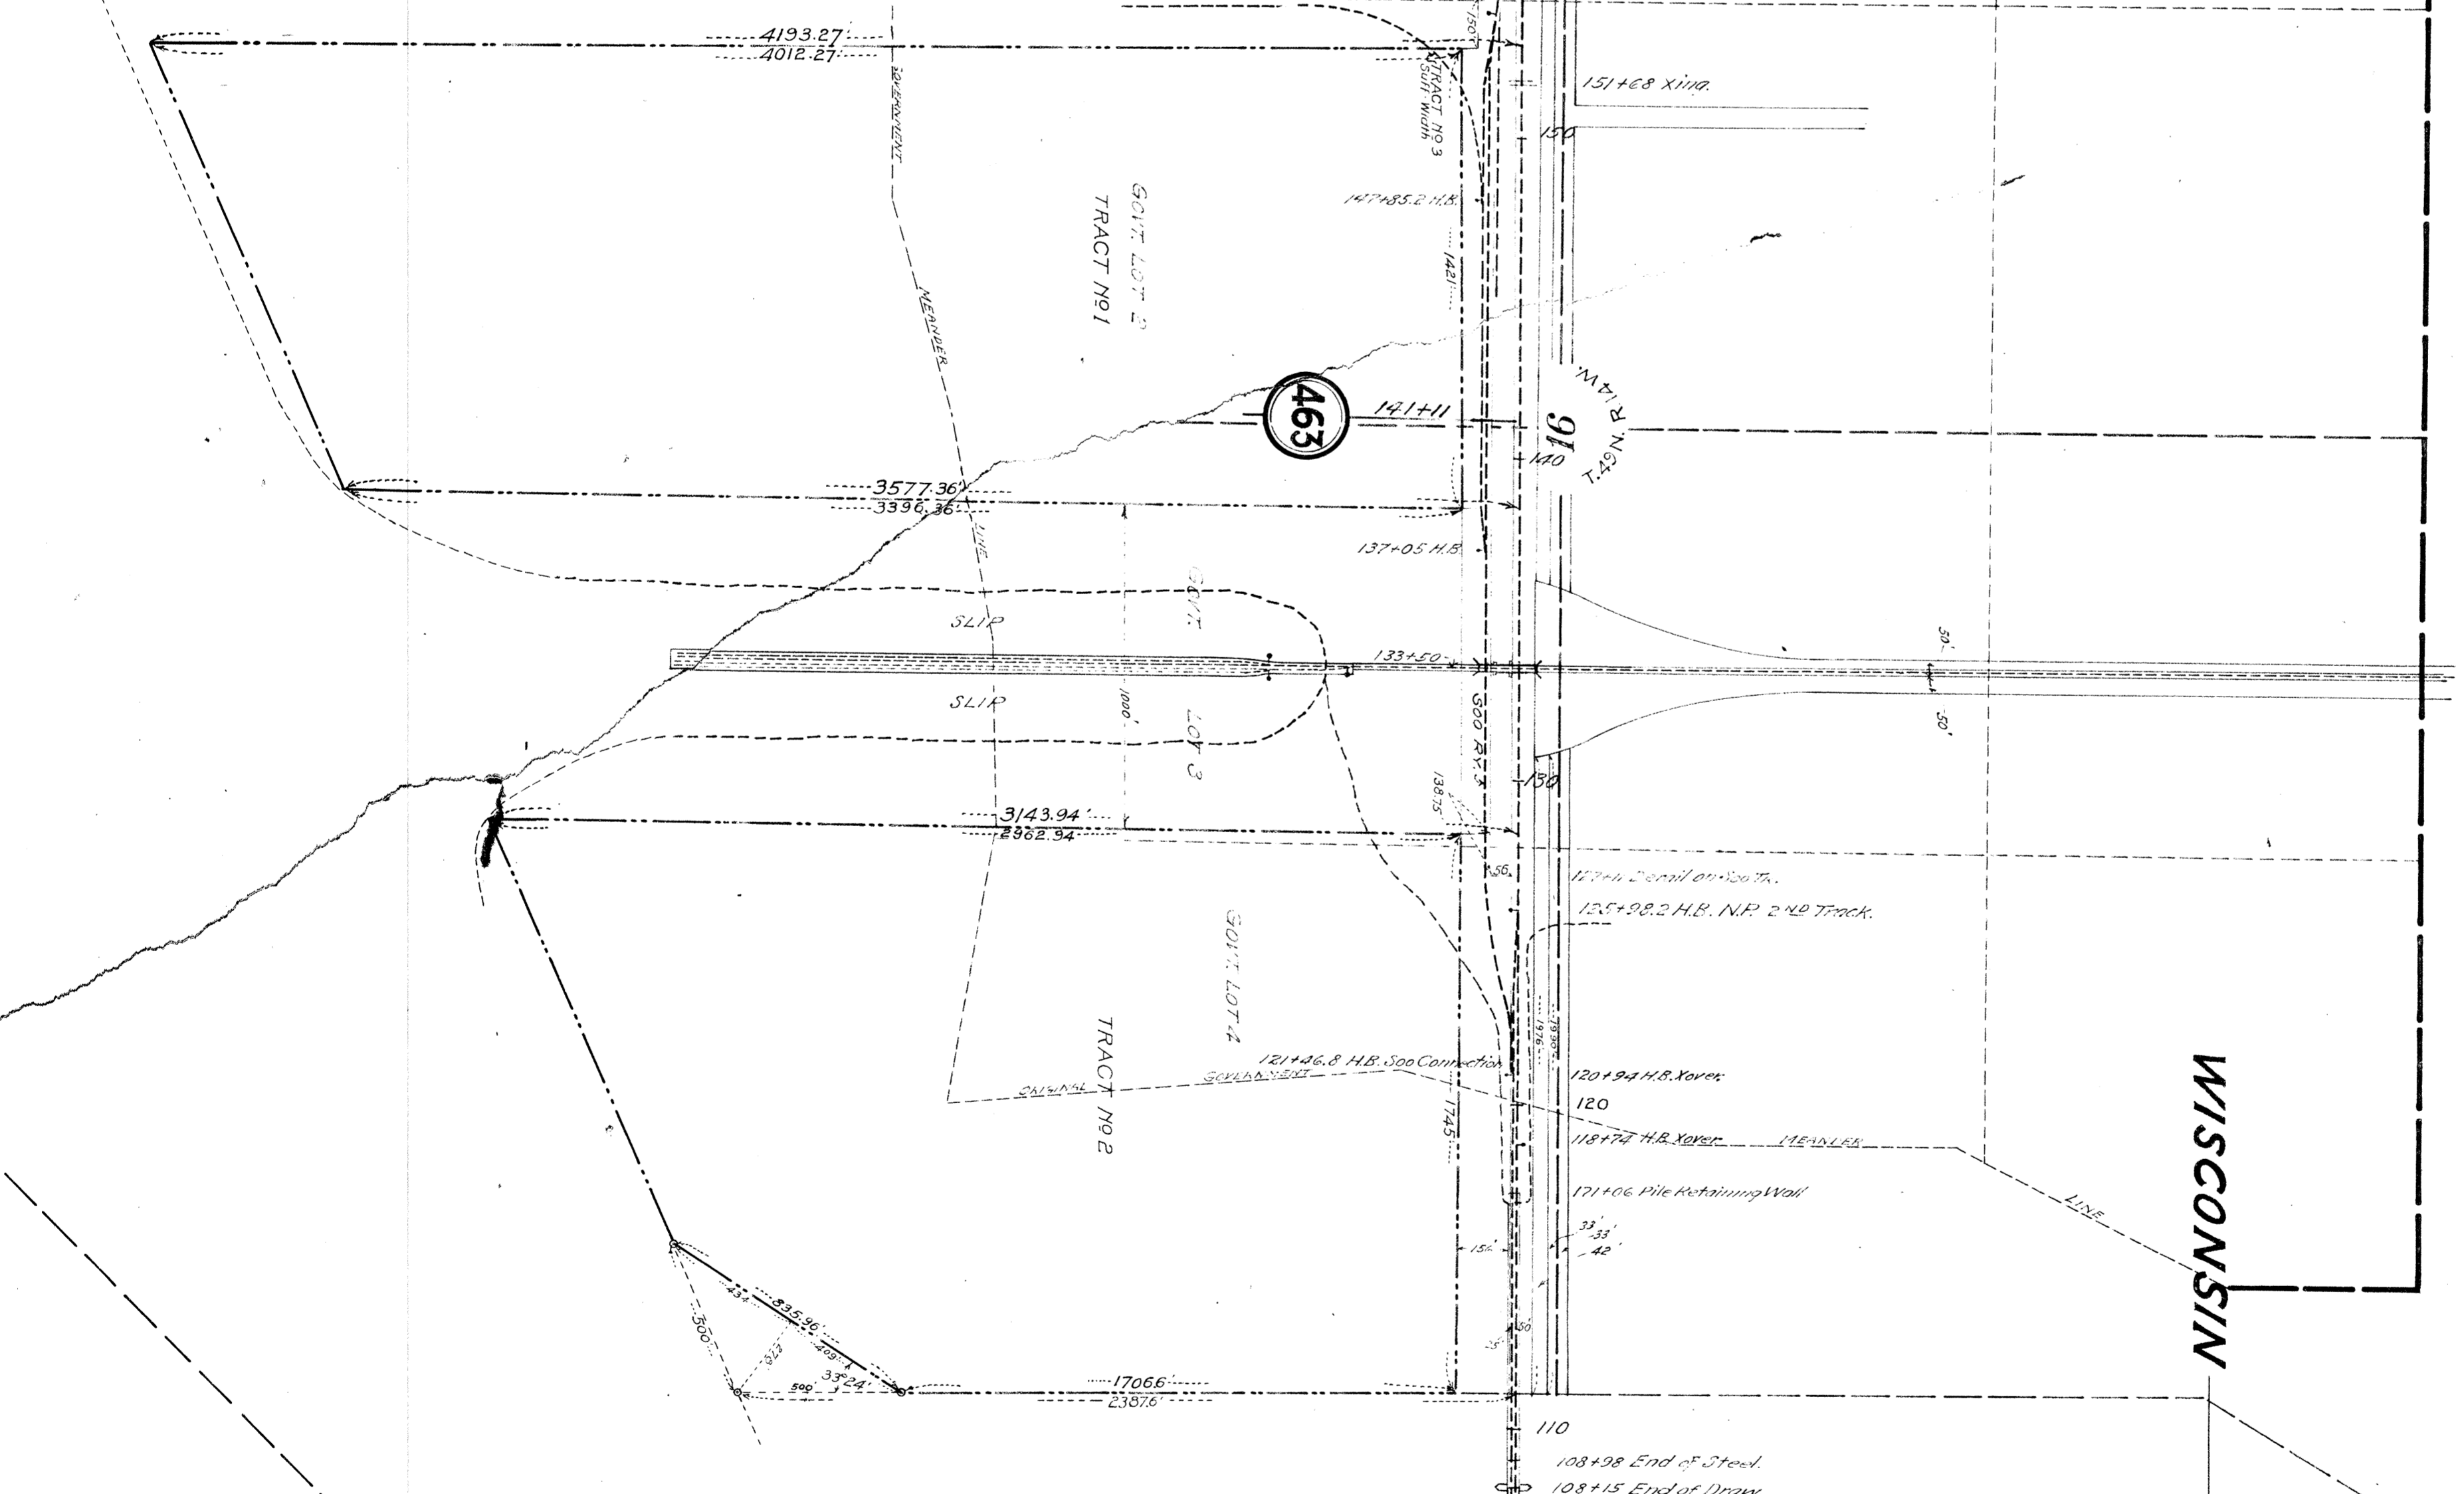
4193.27'
4012.27'
GOVERNMENT
TRACT NO 3
Full Width
150
151+68 Xing.
150
GOV'T LOT 2
TRACT Nº1
147+85.2 H.B.
1421'
MEANDER
463
141+11
16
T.49 N. R.14 W.
140
3577.36'
3396.36'
LINE
137+05 H.B.
GOV'T
SLIP
133+50
50'
SLIP
1000'
LOT 3
SOO RY.
50'
138.75
130
3143.94'
2962.94
56
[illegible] Derail on South.
135+98.2 H.B. N.P. 2ND Track.
GOV'T LOT 4
TRACT Nº2
121+46.8 H.B. Soo Connection
ORIGINAL
GOVERNMENT
1976'
120+94 H.B. Xover.
120
1745'
118+74 H.B. Xover.
MEANDER
171+06 Pile Retaining Wall
LINE
33'
33'
42'
154'
WISCONSIN
300'
434'
835.96'
409'
33°24'
500
50
25
1706.6'
2387.6'
110
108+98 End of Steel.
108+15 End of Draw